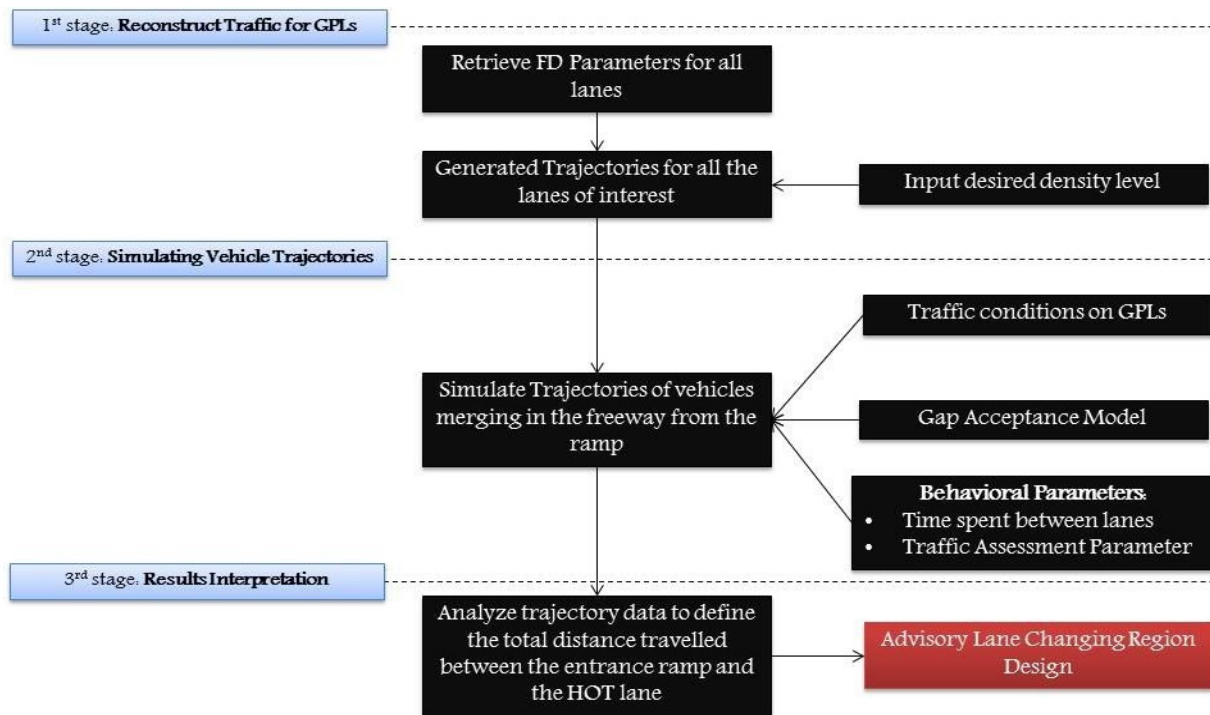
1st stage. **Reconstruct Traffic for GPLs**

Retrieve FD Parameters for all lanes

Generated Trajectories for all the lanes of interest

Input desired density level

2nd stage. **Simulating Vehicle Trajectories**

Traffic conditions on GPLs

Simulate Trajectories of vehicles merging in the freeway from the ramp

Gap Acceptance Model

**Behavioral Parameters:**
- Time spent between lanes
- Traffic Assessment Parameter

3rd stage. **Results Interpretation**

Analyze trajectory data to define the total distance travelled between the entrance ramp and the HOT lane

Advisory Lane Changing Region Design